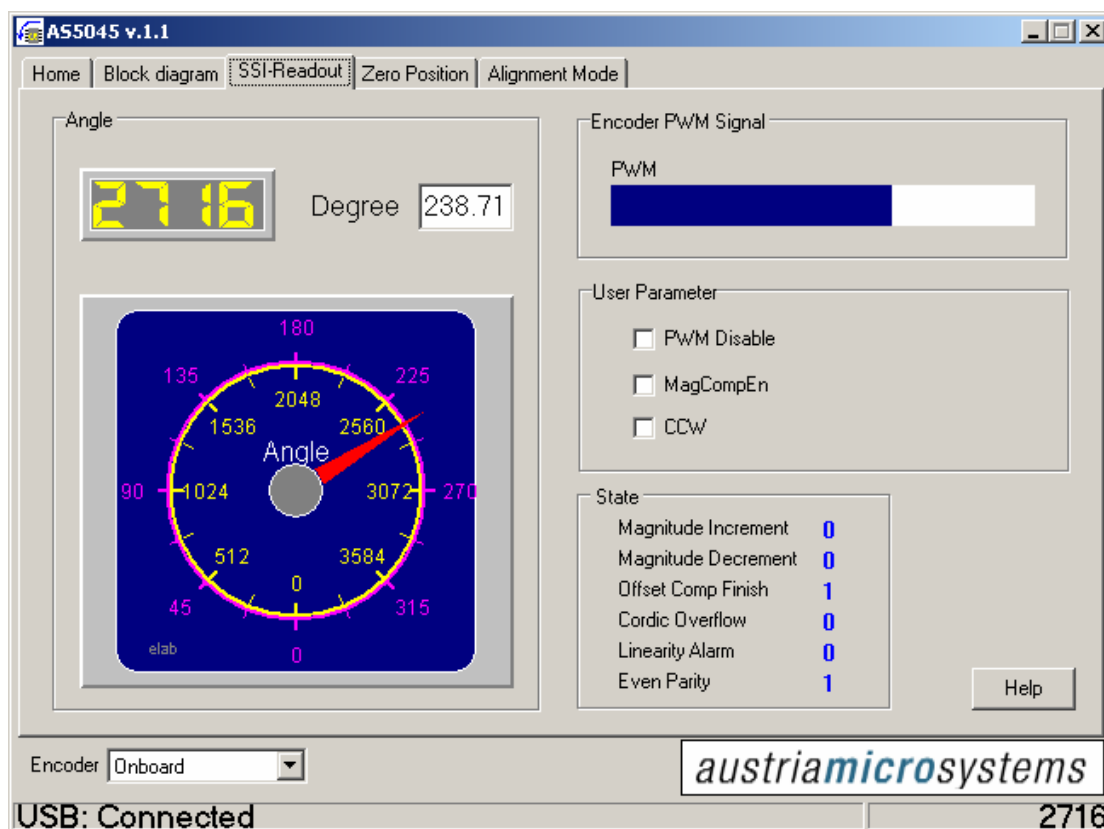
AS5045 v.1.1

Home | Block diagram | SSI-Readout | Zero Position | Alignment Mode

Angle

2716

Degree 238.71

180
135
225
2048
1536
2560
Angle
90
1024
3072
270
512
3584
0
45
315
0
elab

Encoder PWM Signal

PWM

User Parameter

PWM Disable

MagCompEn

CCW

State

| Magnitude Increment | 0 |
|---|---|
| Magnitude Decrement | 0 |
| Offset Comp Finish | 1 |
| Cordic Overflow | 0 |
| Linearity Alarm | 0 |
| Even Parity | 1 |

Help

Encoder Onboard

austriamicrosystems

USB: Connected

2716